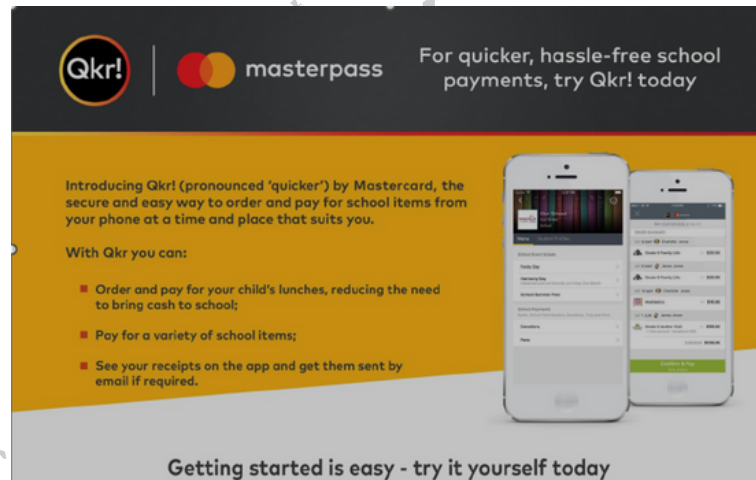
Qkr!

masterpass

For quicker, hassle-free school payments, try Qkr! today

Introducing Qkr! (pronounced 'quicker') by Mastercard, the secure and easy way to order and pay for school items from your phone at a time and place that suits you.

With Qkr you can:

Order and pay for your child's lunches, reducing the need to bring cash to school;

Pay for a variety of school items;

See your receipts on the app and get them sent by email if required.

Getting started is easy - try it yourself today